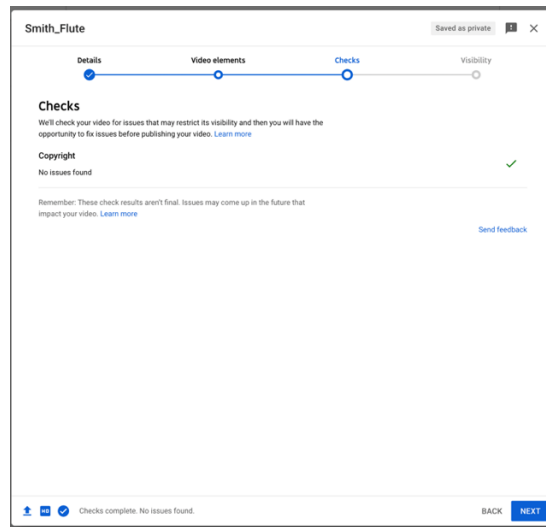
Smith_Flute

Saved as private

Details

Video elements

Checks

Visibility

Checks

We'll check your video for issues that may restrict its visibility and then you will have the opportunity to fix issues before publishing your video. Learn more

Copyright

No issues found

Remember: These check results aren't final. Issues may come up in the future that impact your video. Learn more

Send feedback

HD

Checks complete. No issues found.

BACK

NEXT